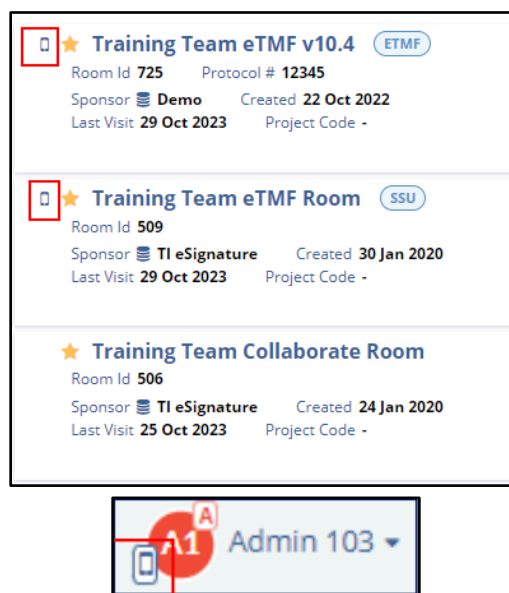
Training Team eTMF v10.4 ETMF
Room Id 725 Protocol # 12345
Sponsor Demo Created 22 Oct 2022
Last Visit 29 Oct 2023 Project Code -

Training Team eTMF Room SSU
Room Id 509
Sponsor TI eSignature Created 30 Jan 2020
Last Visit 29 Oct 2023 Project Code -

Training Team Collaborate Room
Room Id 506
Sponsor TI eSignature Created 24 Jan 2020
Last Visit 25 Oct 2023 Project Code -

A
A1 Admin 103